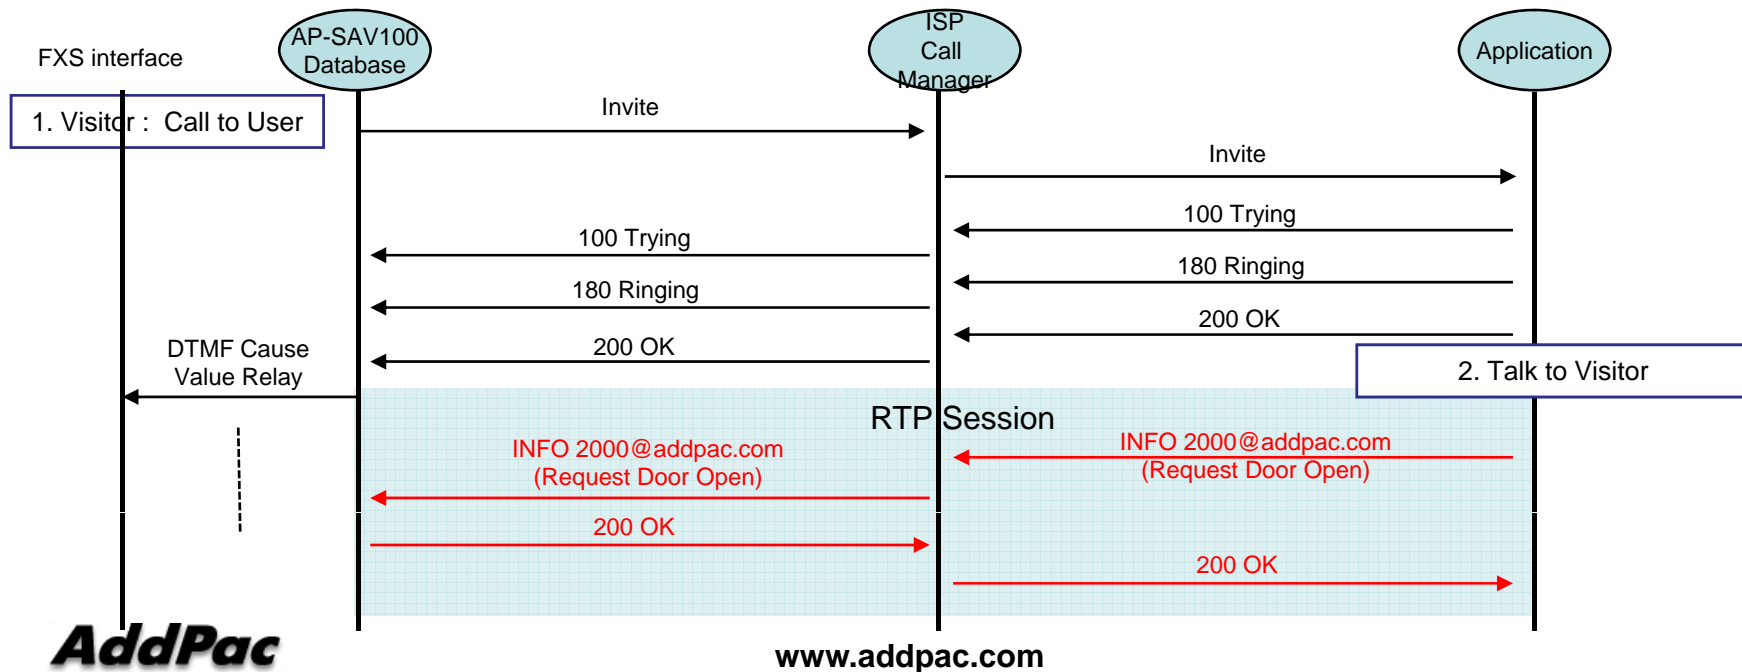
FXS interface

AP-SAV100 Database

ISP Call Manager

Application

1. Visitor : Call to User

Invite

Invite

100 Trying

100 Trying

180 Ringing

180 Ringing

200 OK

200 OK

2. Talk to Visitor

DTMF Cause Value Relay

RTP Session

INFO 2000@addpac.com (Request Door Open)

INFO 2000@addpac.com (Request Door Open)

200 OK

200 OK

AddPac

www.addpac.com